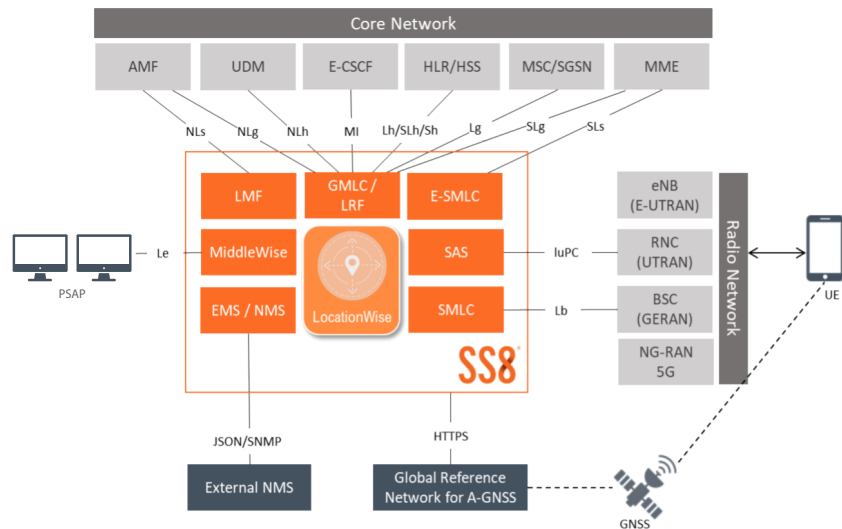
Core Network

AMF
UDM
E-CSCF
HLR/HSS
MSC/SGSN
MME

NLs
NLg
NLh
Ml
Lh/SLh/Sh
Lg
SLg
SLs

LMF
GMLC / LRF
E-SMLC
MiddleWise
SAS
EMS / NMS
LocationWise
SMLC
SS8

Le
PSAP
luPC
Lb

eNB (E-UTRAN)
RNC (UTRAN)
BSC (GERAN)
NG-RAN 5G
Radio Network
UE

JSON/SNMP
HTTPS
External NMS
Global Reference Network for A-GNSS
GNSS